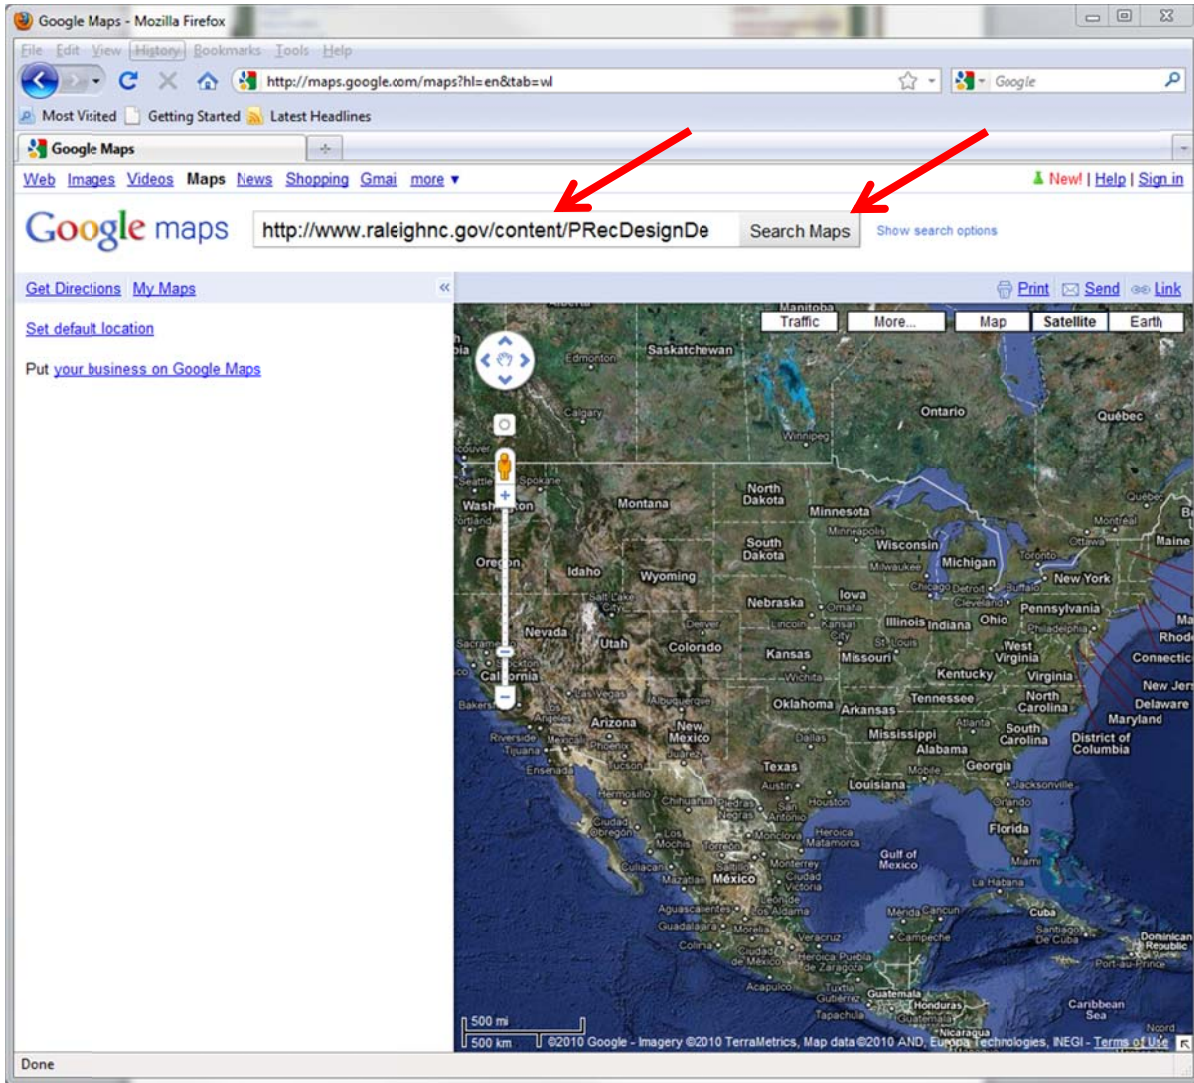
Google Maps - Mozilla Firefox

File Edit View History Bookmarks Tools Help

http://maps.google.com/maps?hl=en&tab=wl

Google

Most Visited Getting Started Latest Headlines

Google Maps

Web Images Videos Maps News Shopping Gmail more ▼

New! | Help | Sign in

Google maps

http://www.raleighnc.gov/content/PRecDesignDe

Search Maps

Show search options

Get Directions My Maps

Set default location

Put your business on Google Maps

Print Send Link

Traffic More... Map Satellite Earth

Manitoba
Saskatchewan
Edmonton
Calgary
Winnipeg
Ontario
Québec
Seattle
Spokane
Washington
Portland
Montana
North Dakota
Minnesota
Minneapolis
Wisconsin
Milwaukee
Michigan
Toronto
Ottawa
Montreal
Maine
Quebec
Oregon
Idaho
Wyoming
South Dakota
Chicago
Detroit
Buffalo
New York
Salt Lake City
Nebraska
Omaha
Iowa
Cleveland
Pennsylvania
Philadelphia
Nevada
Utah
Colorado
Denver
Lincoln
Kansas City
Illinois
Indiana
Ohio
Sacramento
Stockton
California
Kansas
Wichita
St. Louis
Missouri
West Virginia
Kentucky
Virginia
Rhode
Connecticut
New Jersey
Delaware
Maryland
District of Columbia
Las Vegas
Bakersfield
Los Angeles
Arizona
Albuquerque
New Mexico
Oklahoma
Arkansas
Tennessee
North Carolina
South Carolina
Atlanta
Phoenix
Riverside
Mexicali
Tijuana
Ensenada
Tucson
Juarez
Dallas
Mississippi
Alabama
Georgia
Texas
Austin
Houston
Louisiana
Mobile
Jacksonville
Orlando
Florida
Miami
Hermosillo
Chihuahua
Piedras Negras
San Antonio
Ciudad Obregon
Los Mochis
Torreon
Monclova
Heroica Matamoros
Gulf of Mexico
Culiacan
Monterrey
Saltillo
Mazatlan
México
Ciudad Victoria
La Habana
Cuba
Aguascalientes
Guadalajara
Morelia
Colima
Leon de los Aldama
Merida
Cancun
Campeche
Veracruz
Santiago De Cuba
Dominican Republic
Port-au-Prince
Ciudad de Mexico
Heroica Puebla de Zaragoza
Acapulco
Tuxtla Gutierrez
Guatemala
Honduras
Tapachula
Caribbean Sea
Nicaragua

500 mi
500 km

©2010 Google - Imagery ©2010 TerraMetrics, Map data ©2010 AND, Europa Technologies, INEGI - Terms of Use

Done